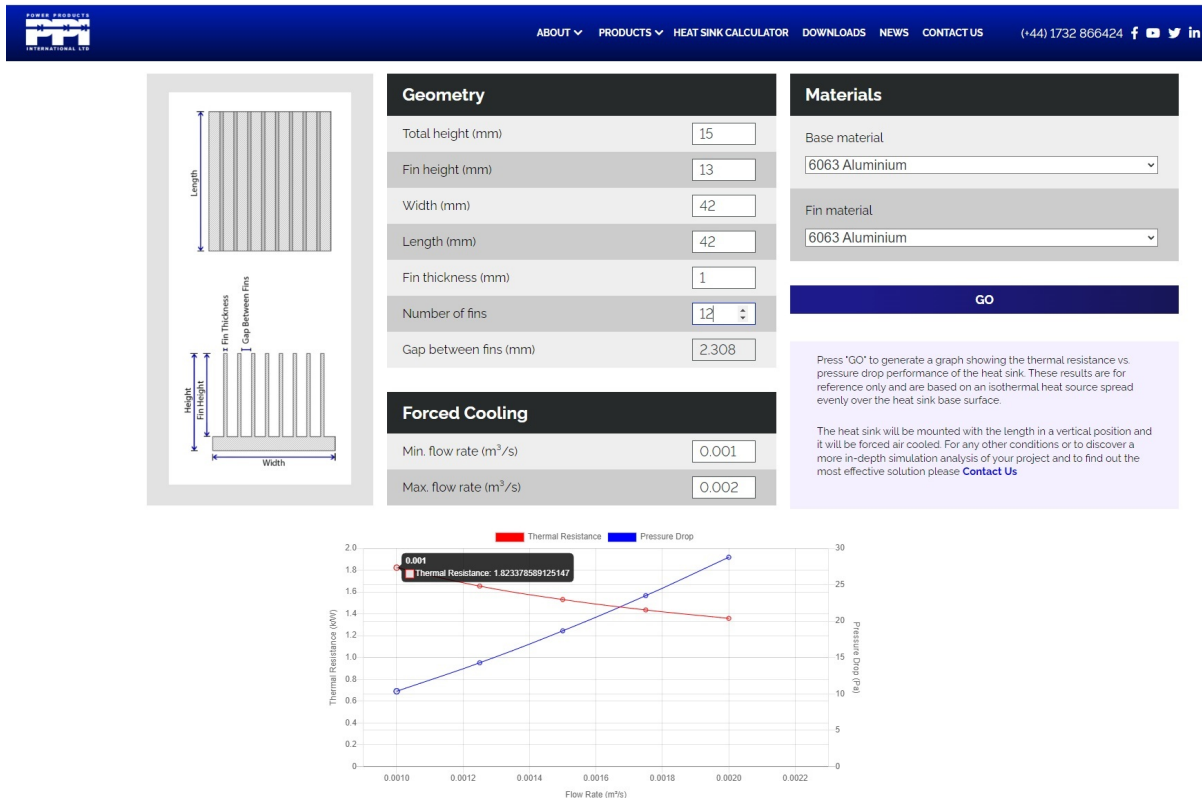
POWER PRODUCTS
PPI
INTERNATIONAL LTD

ABOUT PRODUCTS HEAT SINK CALCULATOR DOWNLOADS NEWS CONTACT US (+44) 1732 866424

Length
Fin Thickness
Gap Between Fins
Height
Fin Height
Width

Geometry

| | |
|---|---|
| Total height (mm) | 15 |
| Fin height (mm) | 13 |
| Width (mm) | 42 |
| Length (mm) | 42 |
| Fin thickness (mm) | 1 |
| Number of fins | 12 |
| Gap between fins (mm) | 2.308 |

Forced Cooling

| | |
|---|---|
| Min. flow rate ($m^3/s$) | 0.001 |
| Max. flow rate ($m^3/s$) | 0.002 |

Materials

Base material
6063 Aluminium

Fin material
6063 Aluminium

GO

Press "GO" to generate a graph showing the thermal resistance vs. pressure drop performance of the heat sink. These results are for reference only and are based on an isothermal heat source spread evenly over the heat sink base surface.

The heat sink will be mounted with the length in a vertical position and it will be forced air cooled. For any other conditions or to discover a more in-depth simulation analysis of your project and to find out the most effective solution please Contact Us

Thermal Resistance Pressure Drop

0.001
Thermal Resistance: 1.823378589125147

Thermal Resistance (K/W)
2.0 1.8 1.6 1.4 1.2 1.0 0.8 0.6 0.4 0.2 0

Pressure Drop (Pa)
30 25 20 15 10 5 0

0.0010 0.0012 0.0014 0.0016 0.0018 0.0020 0.0022
Flow Rate ($m^3/s$)